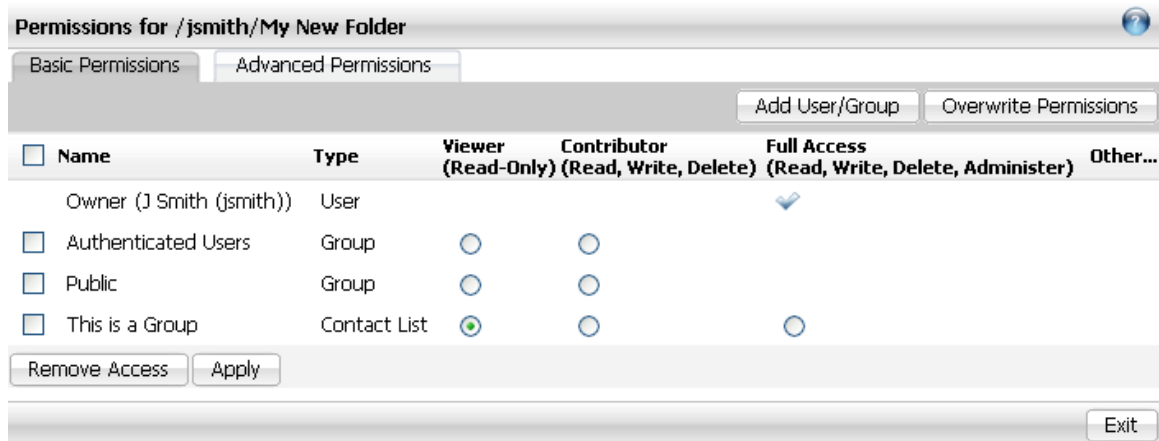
Permissions for /jsmith/My New Folder

Basic Permissions | Advanced Permissions

Add User/Group | Overwrite Permissions

| Name | Type | Viewer (Read-Only) | Contributor (Read, Write, Delete) | Full Access (Read, Write, Delete, Administer) | Other... |
|---|---|---|---|---|---|
| Owner (J Smith (jsmith)) | User | | | | |
| Authenticated Users | Group | | | | |
| Public | Group | | | | |
| This is a Group | Contact List | | | | |

Remove Access | Apply

Exit